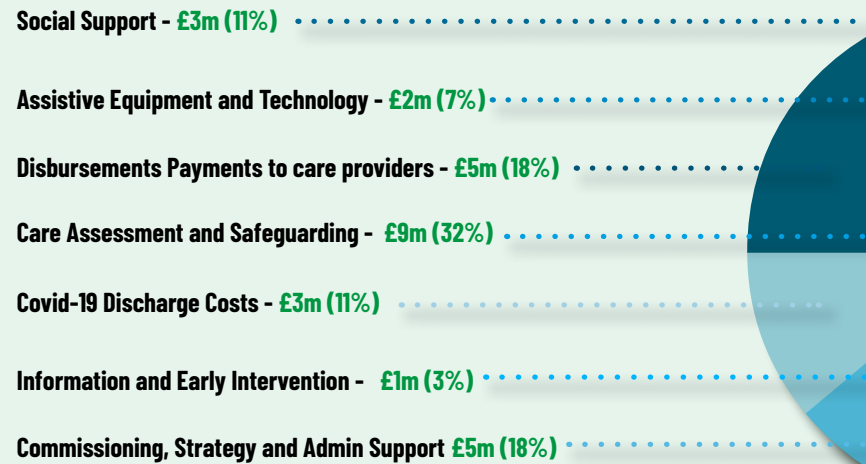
Social Support - £3m (11%)

Assistive Equipment and Technology - £2m (7%)

Disbursements Payments to care providers - £5m (18%)

Care Assessment and Safeguarding - £9m (32%)

Covid-19 Discharge Costs - £3m (11%)

Information and Early Intervention - £1m (3%)

Commissioning, Strategy and Admin Support £5m (18%)